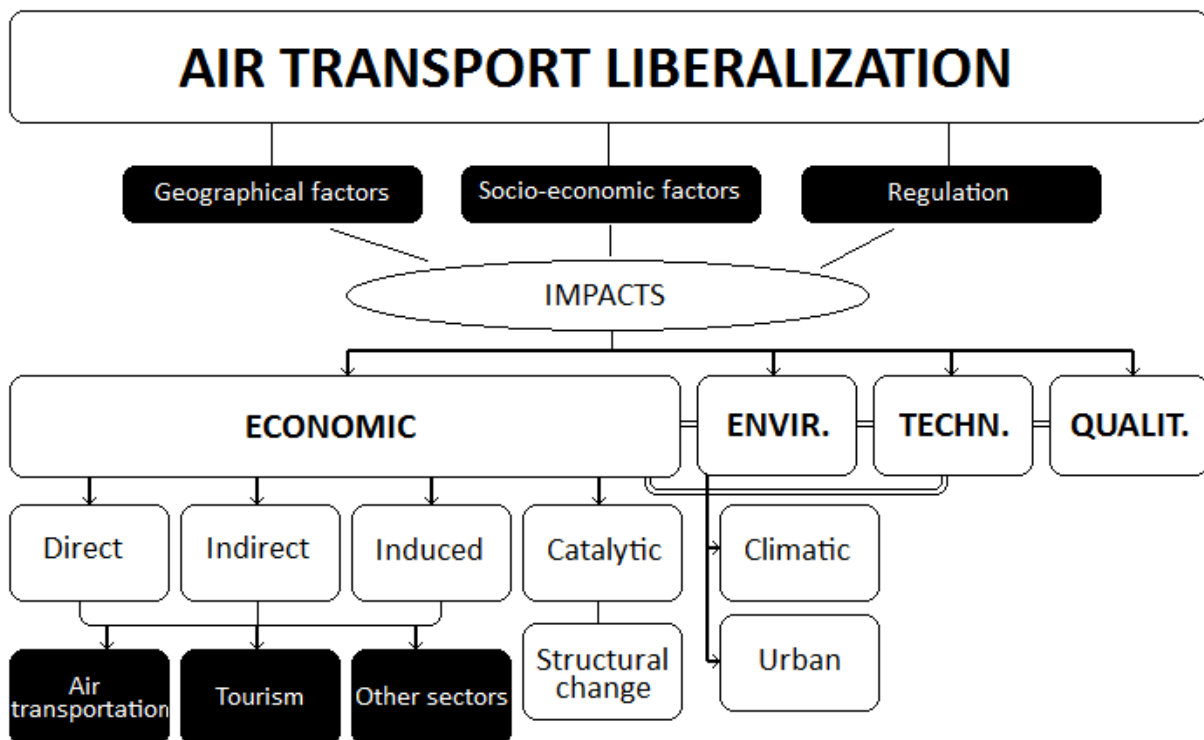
AIR TRANSPORT LIBERALIZATION

Geographical factors

Socio-economic factors

Regulation

IMPACTS

ECONOMIC

ENVIR.

TECHN.

QUALIT.

Direct

Indirect

Induced

Catalytic

Climatic

Urban

Air transportation

Tourism

Other sectors

Structural change